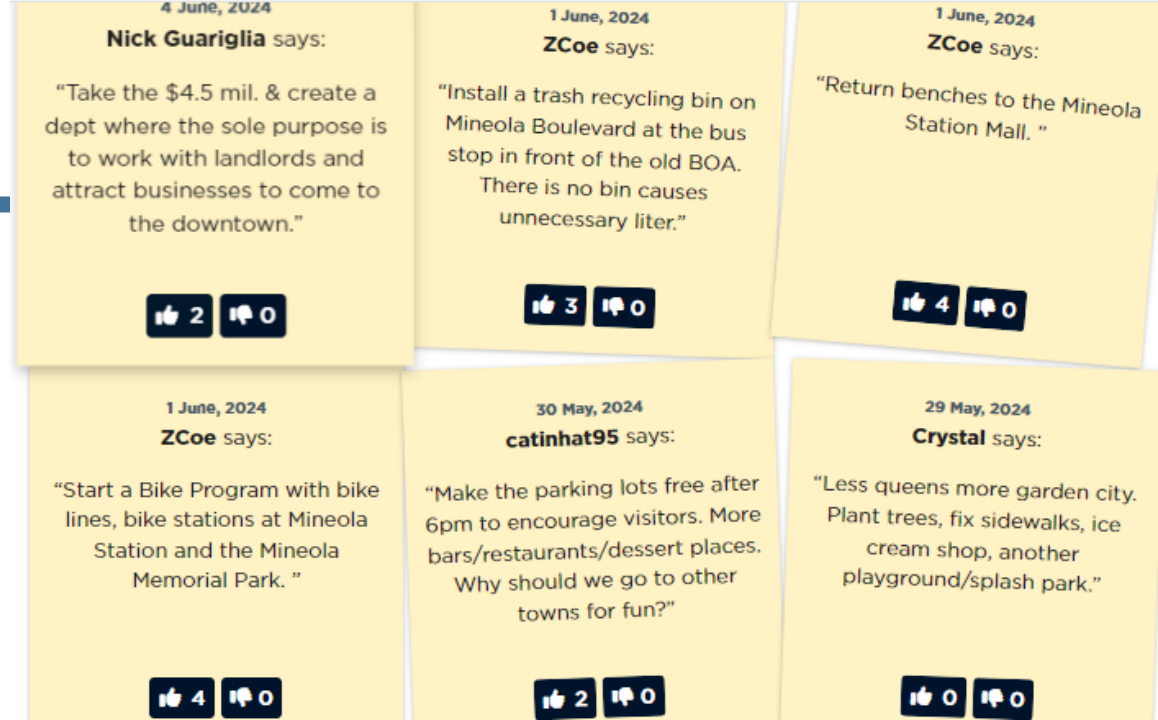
4 June, 2024
**Nick Guariglia** says:

“Take the $4.5 mil. & create a dept where the sole purpose is to work with landlords and attract businesses to come to the downtown.”

2 0

1 June, 2024
**ZCoe** says:

“Install a trash recycling bin on Mineola Boulevard at the bus stop in front of the old BOA. There is no bin causes unnecessary liter.”

3 0

1 June, 2024
**ZCoe** says:

“Return benches to the Mineola Station Mall. ”

4 0

1 June, 2024
**ZCoe** says:

“Start a Bike Program with bike lines, bike stations at Mineola Station and the Mineola Memorial Park. ”

4 0

30 May, 2024
**catinhat95** says:

“Make the parking lots free after 6pm to encourage visitors. More bars/restaurants/dessert places. Why should we go to other towns for fun?”

2 0

29 May, 2024
**Crystal** says:

“Less queens more garden city. Plant trees, fix sidewalks, ice cream shop, another playground/splash park.”

0 0